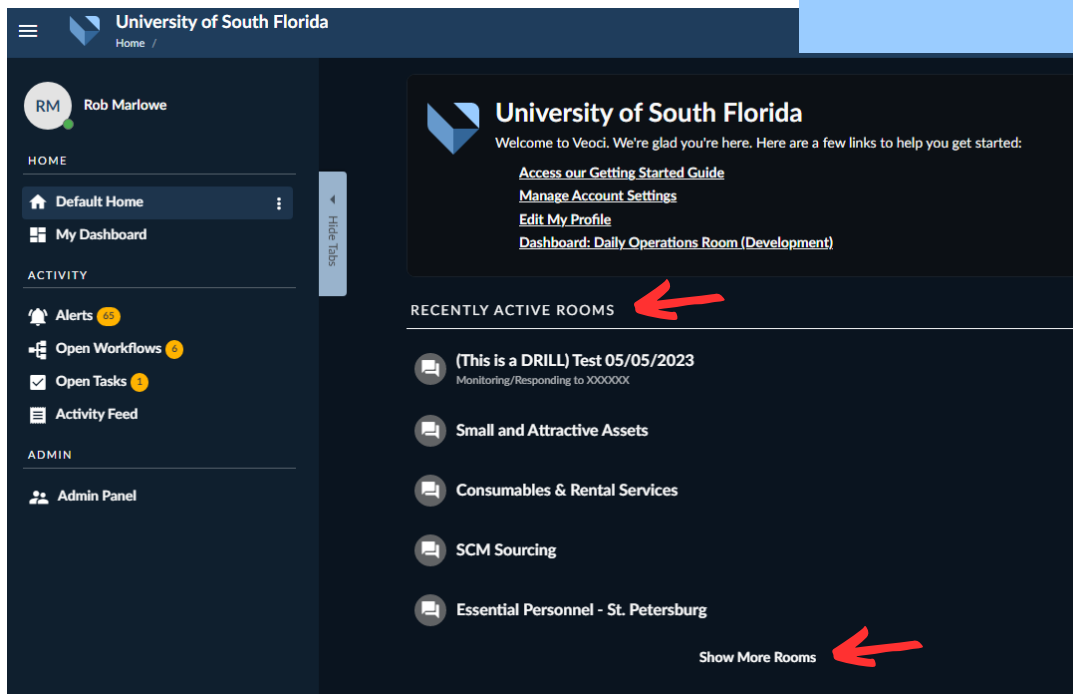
University of South Florida
Home /

RM
Rob Marlowe

HOME
Default Home
My Dashboard

ACTIVITY
Alerts 65
Open Workflows 6
Open Tasks 1
Activity Feed

ADMIN
Admin Panel

Hide Tabs

University of South Florida
Welcome to Veoci. We're glad you're here. Here are a few links to help you get started:
Access our Getting Started Guide
Manage Account Settings
Edit My Profile
Dashboard: Daily Operations Room (Development)

RECENTLY ACTIVE ROOMS

(This is a DRILL) Test 05/05/2023
Monitoring/Responding to XXXXXX

Small and Attractive Assets

Consumables & Rental Services

SCM Sourcing

Essential Personnel - St. Petersburg

Show More Rooms